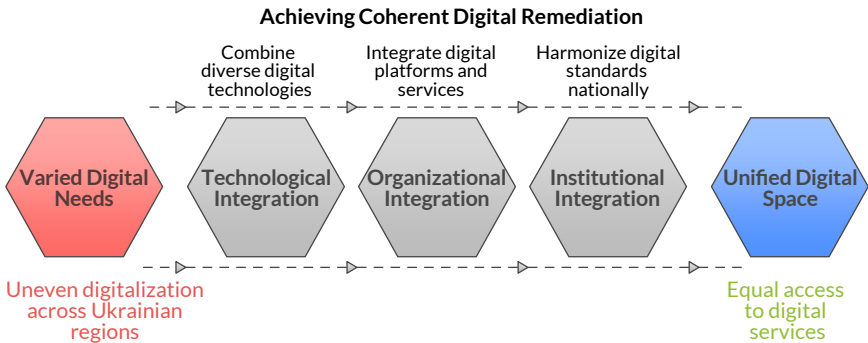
Achieving Coherent Digital Remediation

Combine diverse digital technologies

Integrate digital platforms and services

Harmonize digital standards nationally

Varied Digital Needs

Technological Integration

Organizational Integration

Institutional Integration

Unified Digital Space

Uneven digitalization across Ukrainian regions

Equal access to digital services